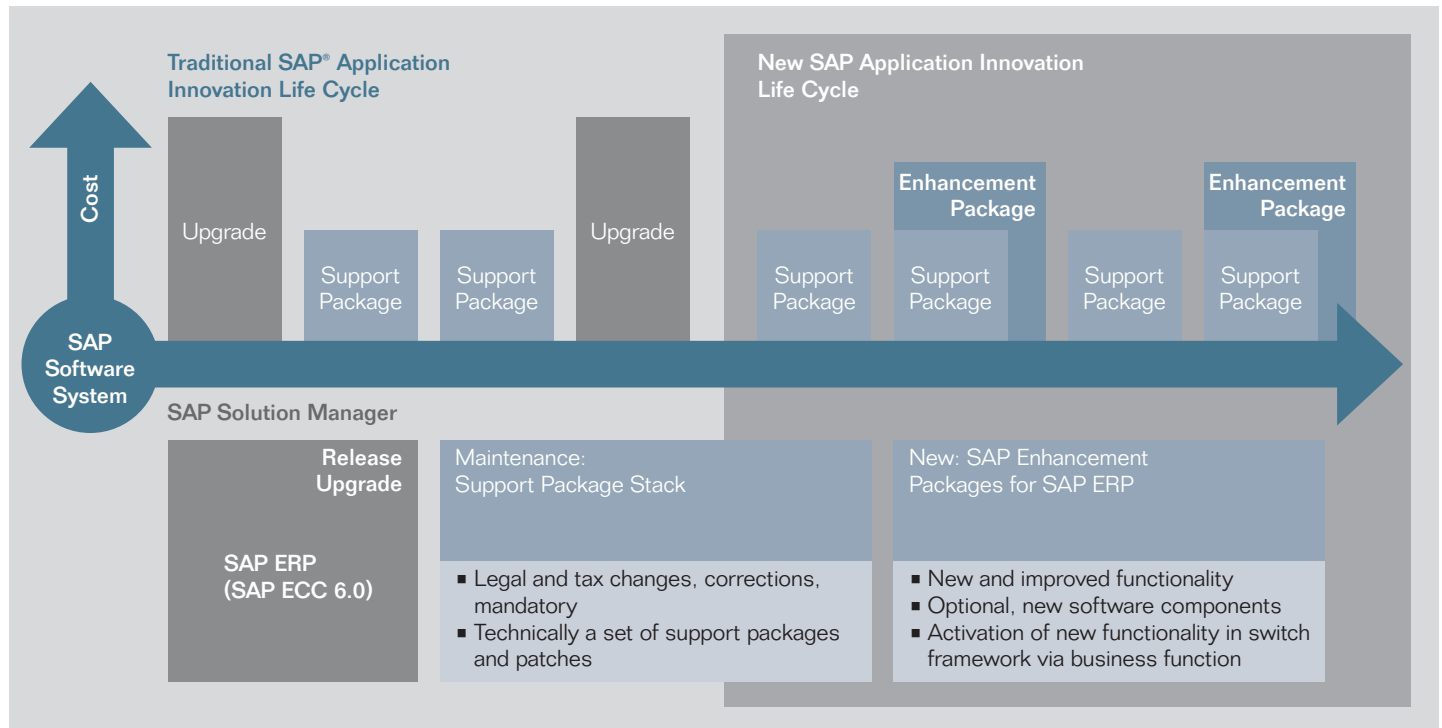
Traditional SAP® Application Innovation Life Cycle

New SAP Application Innovation Life Cycle

Cost

Upgrade

Support Package

Support Package

Upgrade

Support Package

Enhancement Package

Support Package

Support Package

Enhancement Package

Support Package

SAP Software System

SAP Solution Manager

Release Upgrade

SAP ERP (SAP ECC 6.0)

Maintenance: Support Package Stack

■ Legal and tax changes, corrections, mandatory
■ Technically a set of support packages and patches

New: SAP Enhancement Packages for SAP ERP

■ New and improved functionality
■ Optional, new software components
■ Activation of new functionality in switch framework via business function